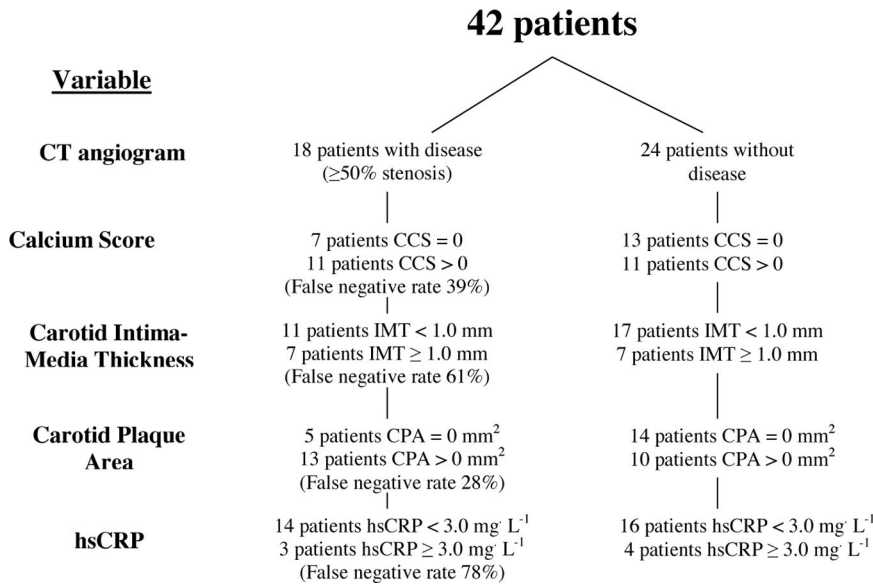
42 patients

Variable

CT angiogram

18 patients with disease ($\geq$50% stenosis)

24 patients without disease

Calcium Score

7 patients CCS = 0
11 patients CCS > 0
(False negative rate 39%)

13 patients CCS = 0
11 patients CCS > 0

Carotid Intima-Media Thickness

11 patients IMT < 1.0 mm
7 patients IMT $\geq$ 1.0 mm
(False negative rate 61%)

17 patients IMT < 1.0 mm
7 patients IMT $\geq$ 1.0 mm

Carotid Plaque Area

5 patients CPA = 0 $mm^2$
13 patients CPA > 0 $mm^2$
(False negative rate 28%)

14 patients CPA = 0 $mm^2$
10 patients CPA > 0 $mm^2$

hsCRP

14 patients hsCRP < 3.0 mg$\cdot$ $L^{-1}$
3 patients hsCRP $\geq$ 3.0 mg$\cdot$ $L^{-1}$
(False negative rate 78%)

16 patients hsCRP < 3.0 mg$\cdot$ $L^{-1}$
4 patients hsCRP $\geq$ 3.0 mg$\cdot$ $L^{-1}$